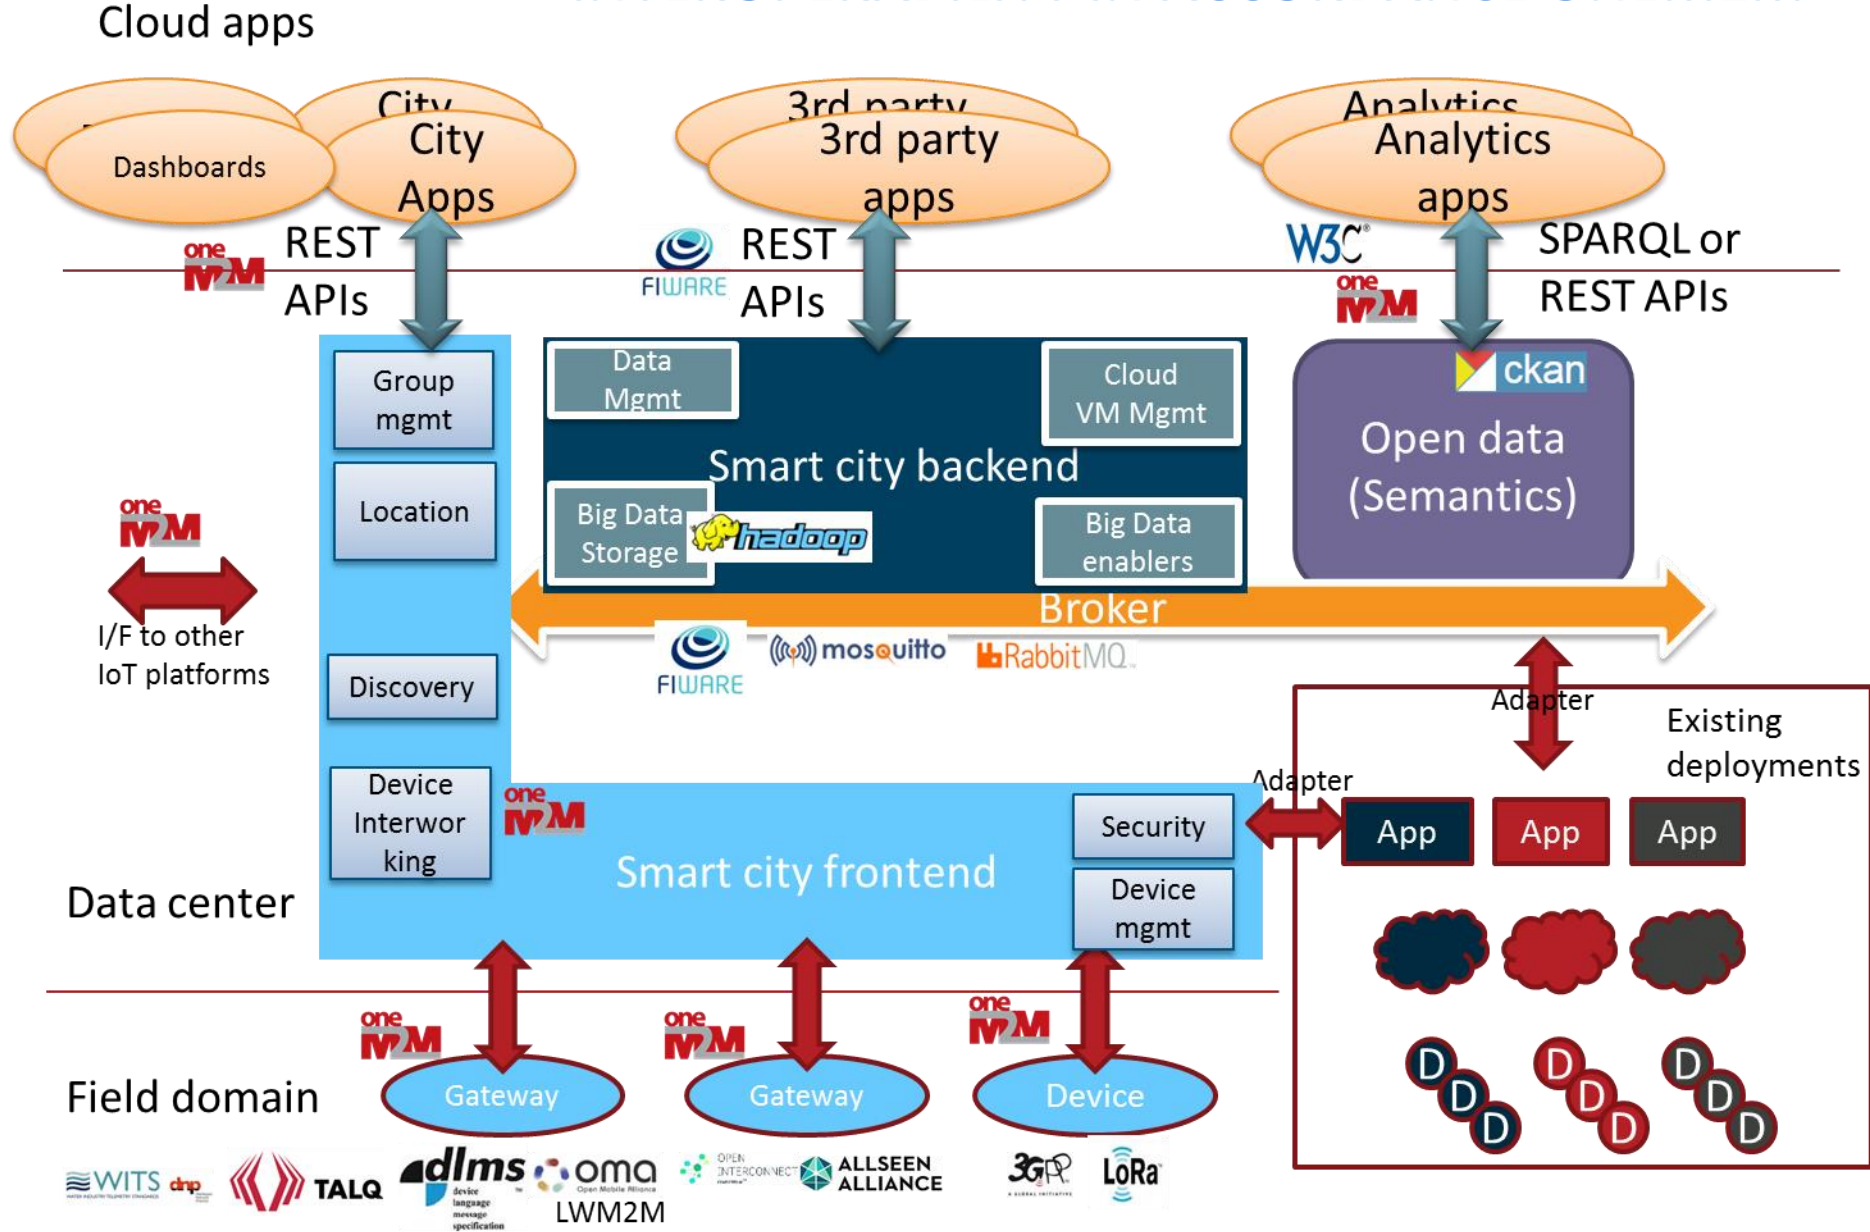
Cloud apps

Dashboards

City Apps

3rd party apps

Analytics apps

oneM2M REST APIs

FIWARE REST APIs

W3C oneM2M SPARQL or REST APIs

Group mgmt

Location

Discovery

Device Interworking

Data Mgmt

Cloud VM Mgmt

Smart city backend

Big Data Storage hadoop

Big Data enablers

ckan

Open data (Semantics)

oneM2M

I/F to other IoT platforms

Broker

FIWARE mosquitto RabbitMQ

Adapter

Existing deployments

Adapter

App App App

oneM2M

Smart city frontend

Security

Device mgmt

Data center

D D D D D D D D D

Field domain

oneM2M Gateway

oneM2M Gateway

oneM2M Device

WITS dnp TALQ dlms oma LWM2M OPEN INTERCONNECT ALLSEEN ALLIANCE 3GPP LoRa